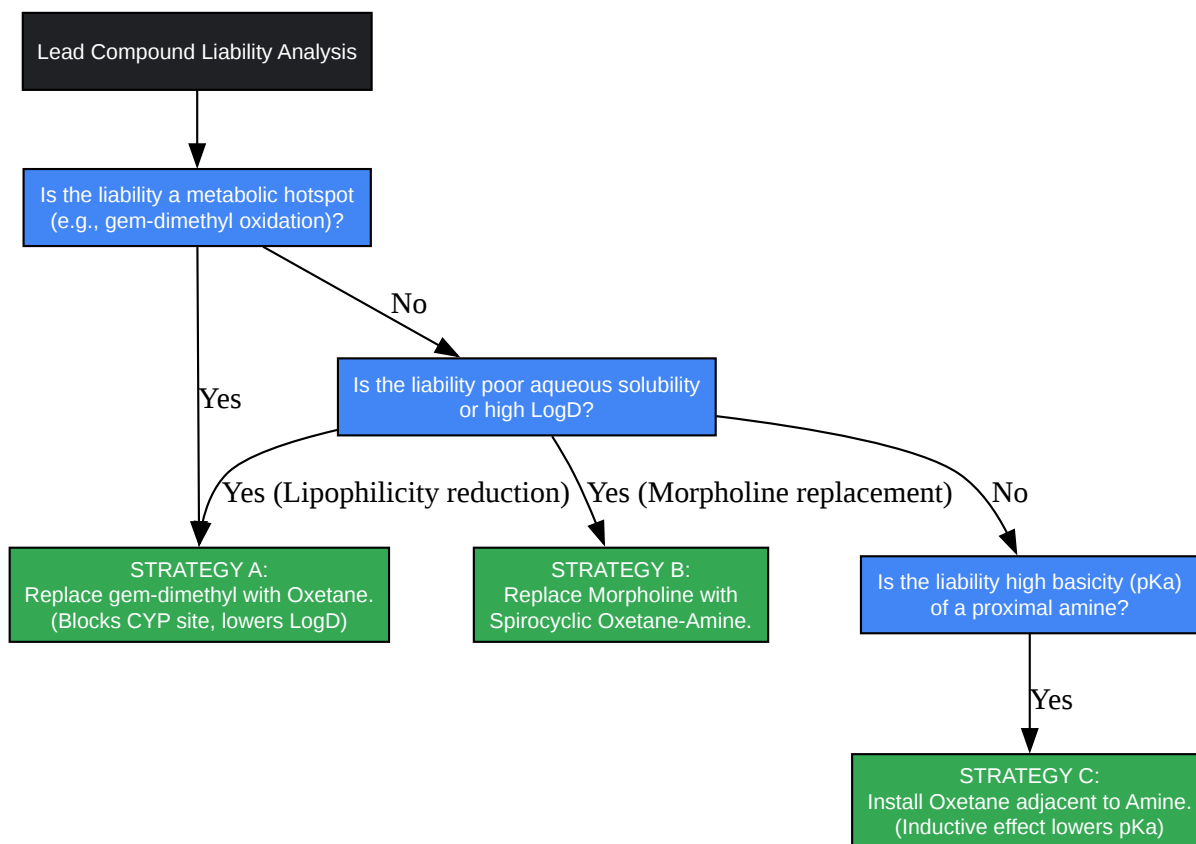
Lead Compound Liability Analysis

Is the liability a metabolic hotspot (e.g., gem-dimethyl oxidation)?

No

Yes

Is the liability poor aqueous solubility or high LogD?

Yes (Lipophilicity reduction)

Yes (Morpholine replacement)

No

STRATEGY A:
Replace gem-dimethyl with Oxetane.
(Blocks CYP site, lowers LogD)

STRATEGY B:
Replace Morpholine with Spirocyclic Oxetane-Amine.

Is the liability high basicity (pKa) of a proximal amine?

Yes

STRATEGY C:
Install Oxetane adjacent to Amine.
(Inductive effect lowers pKa)